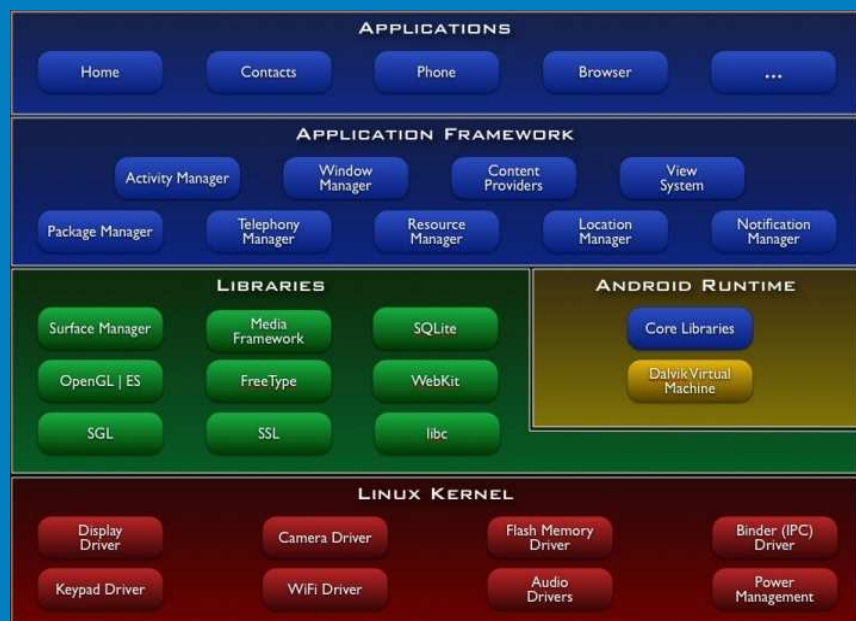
APPLICATIONS

Home

Contacts

Phone

Browser

...

APPLICATION FRAMEWORK

Activity Manager

Window Manager

Content Providers

View System

Package Manager

Telephony Manager

Resource Manager

Location Manager

Notification Manager

LIBRARIES

Surface Manager

Media Framework

SQLite

OpenGL | ES

FreeType

WebKit

SGL

SSL

libc

ANDROID RUNTIME

Core Libraries

Dalvik Virtual Machine

LINUX KERNEL

Display Driver

Camera Driver

Flash Memory Driver

Binder (IPC) Driver

Keypad Driver

WiFi Driver

Audio Drivers

Power Management